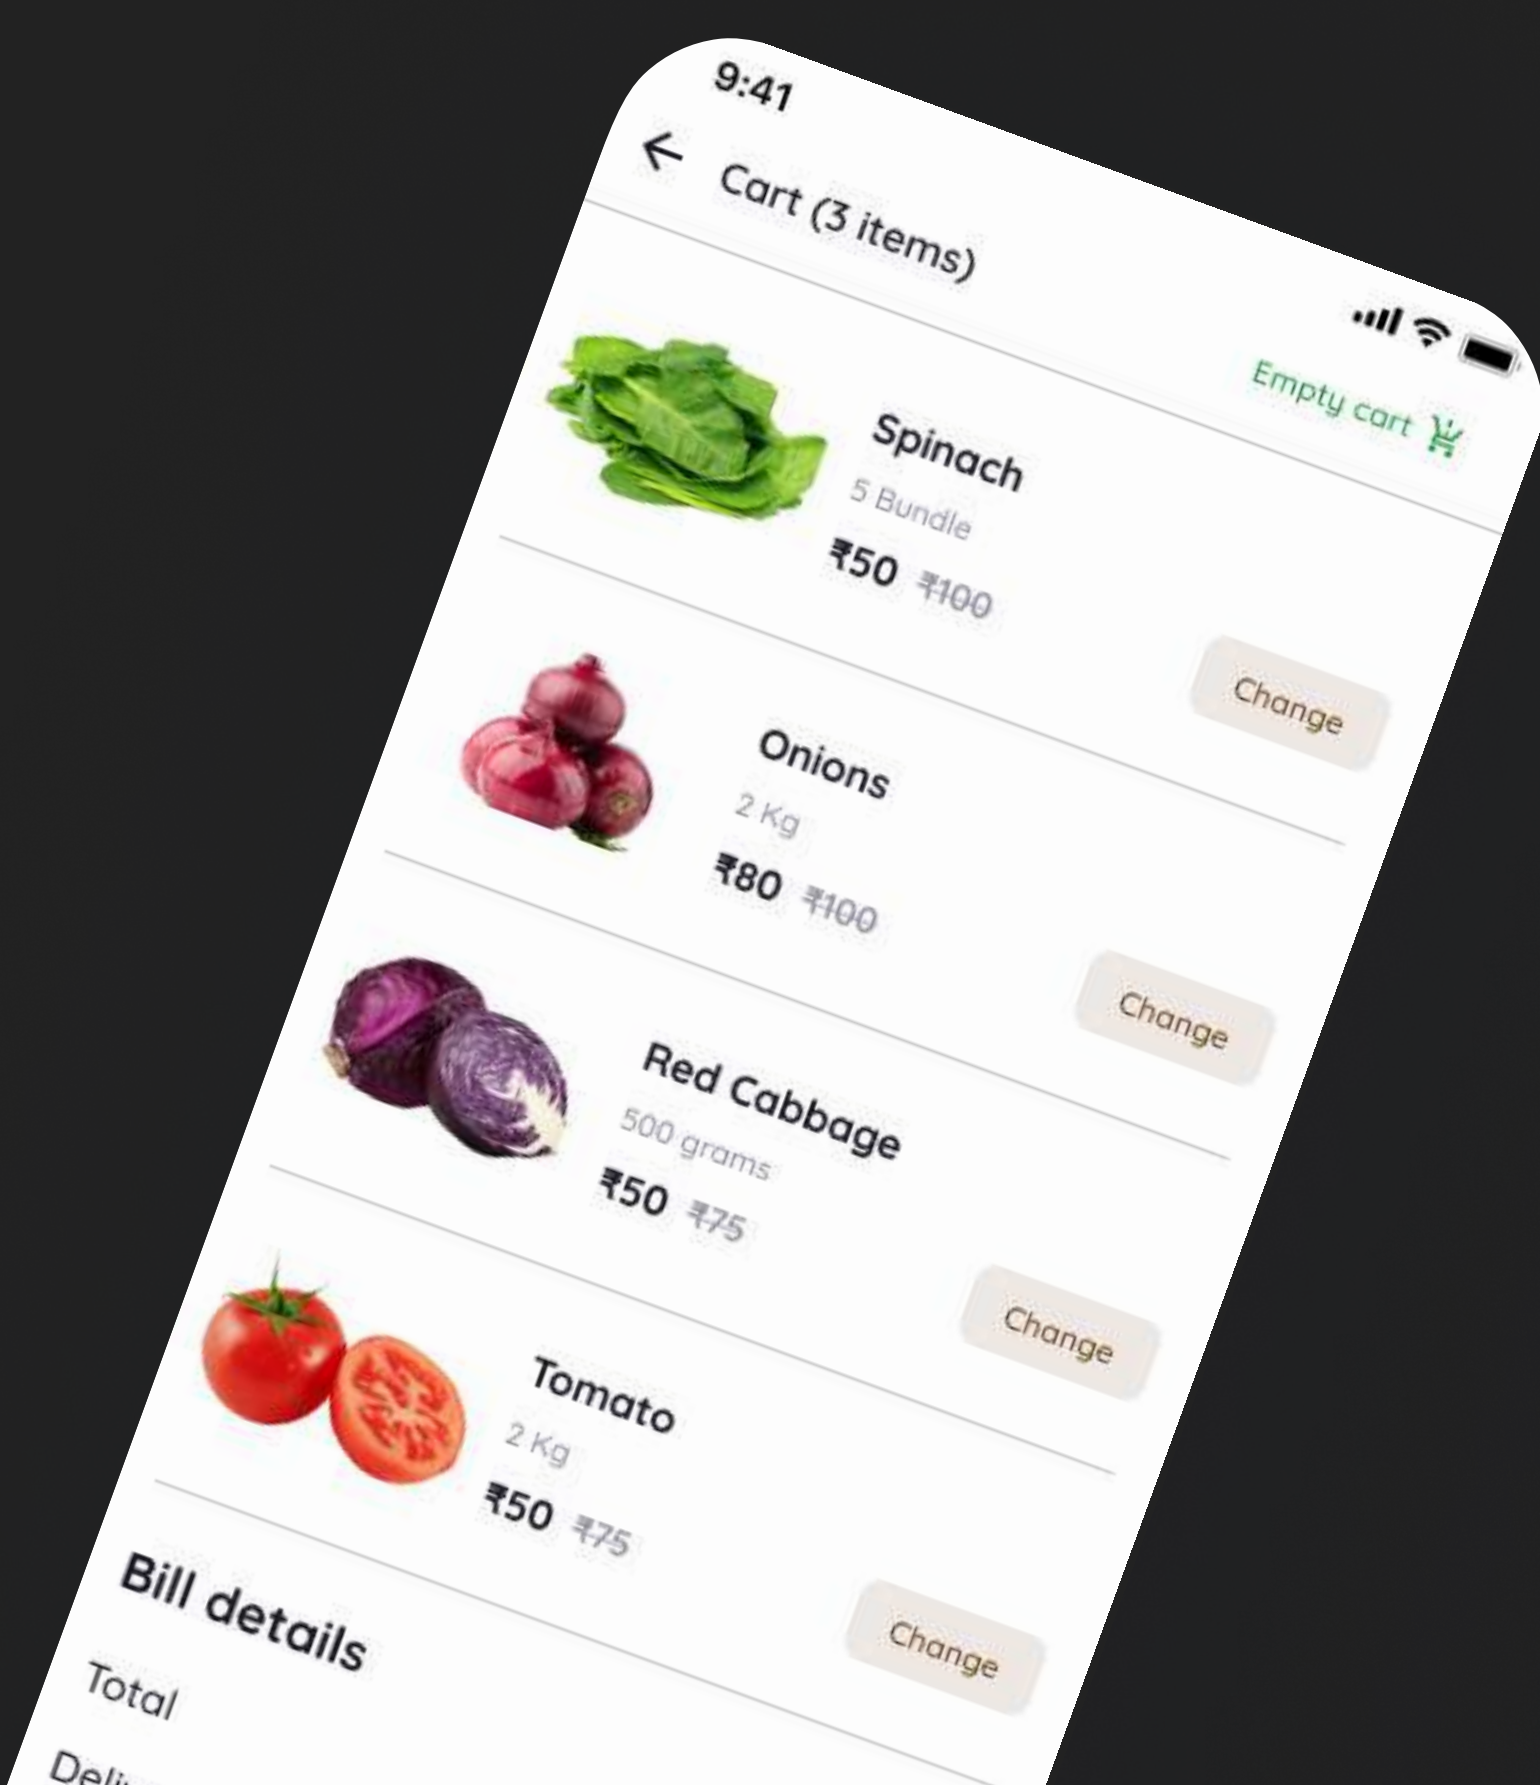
9:41

Cart (3 items)

Empty cart

Spinach
5 Bundle
₹50 ~~₹100~~

Change

Onions
2 Kg
₹80 ~~₹100~~

Change

Red Cabbage
500 grams
₹50 ~~₹75~~

Change

Tomato
2 Kg
₹50 ~~₹75~~

Change

Bill details
Total
Deli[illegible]